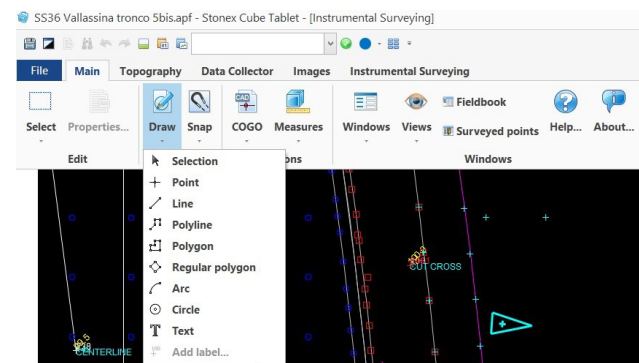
SS36 Vallassina tronco 5bis.apf - Stonex Cube Tablet - [Instrumental Surveying]

File | Main | Topography | Data Collector | Images | Instrumental Surveying

Select | Properties... | Draw | Snap | COGO | Measures | Windows | Views | Fieldbook | Surveyed points | Help... | About...

Edit | ons | Windows

Selection
Point
Line
Polyline
Polygon
Regular polygon
Arc
Circle
Text
Add label...

CUT CROSS

CENTERLINE